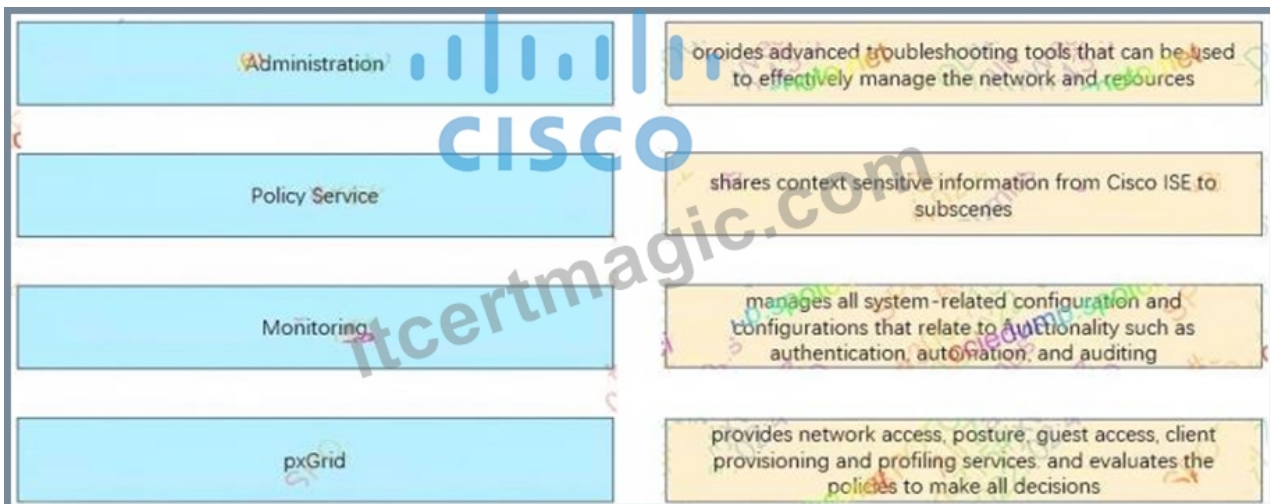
Administration

oroides advanced troubleshooting tools that can be used to effectively manage the network and resources

CISCO

Policy Service

shares context sensitive information from Cisco ISE to subscenes

itcertmagic.com

Monitoring

manages all system-related configuration and configurations that relate to functionality such as authentication, automation, and auditing

pxGrid

provides network access, posture, guest access, client provisioning and profiling services. and evaluates the policies to make all decisions